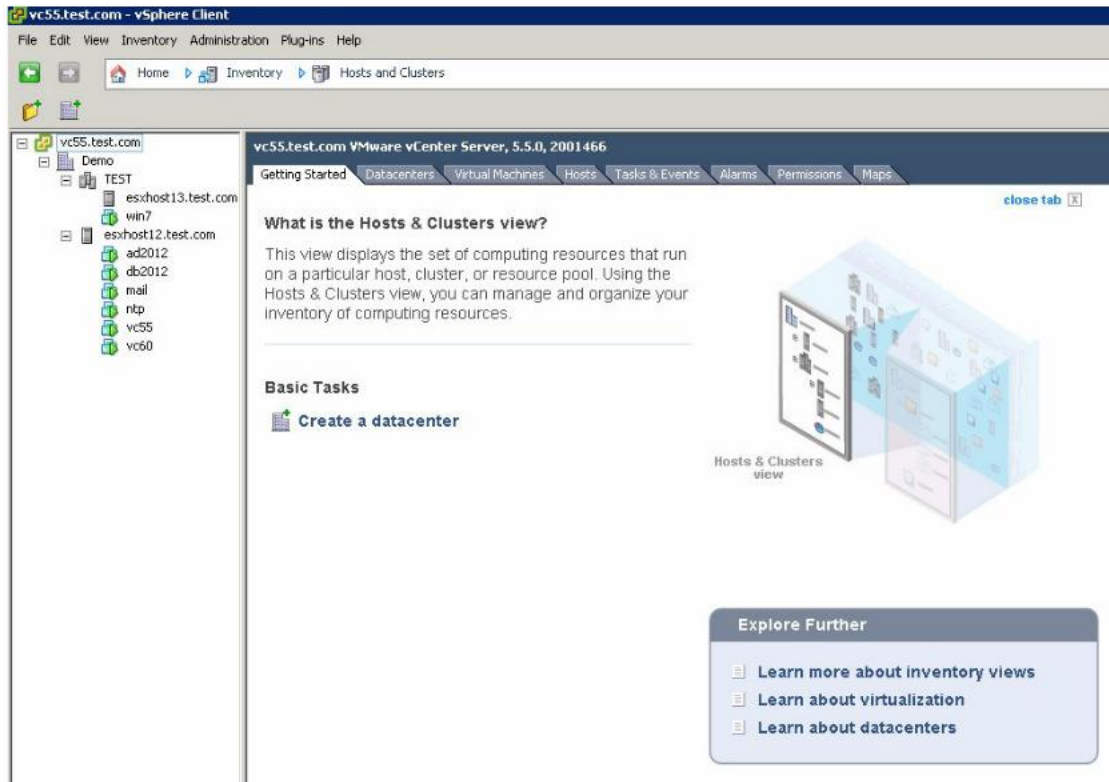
vc55.test.com - vSphere Client

File Edit View Inventory Administration Plug-ins Help

Home Inventory Hosts and Clusters

vc55.test.com
Demo
TEST
esxhost13.test.com
win7
esxhost12.test.com
ad2012
db2012
mail
ntp
vc55
vc60

vc55.test.com VMware vCenter Server, 5.5.0, 2001466

Getting Started Datacenters Virtual Machines Hosts Tasks & Events Alarms Permissions Maps

close tab

What is the Hosts & Clusters view?

This view displays the set of computing resources that run on a particular host, cluster, or resource pool. Using the Hosts & Clusters view, you can manage and organize your inventory of computing resources.

Basic Tasks

Create a datacenter

Hosts & Clusters view

Explore Further

Learn more about inventory views

Learn about virtualization

Learn about datacenters